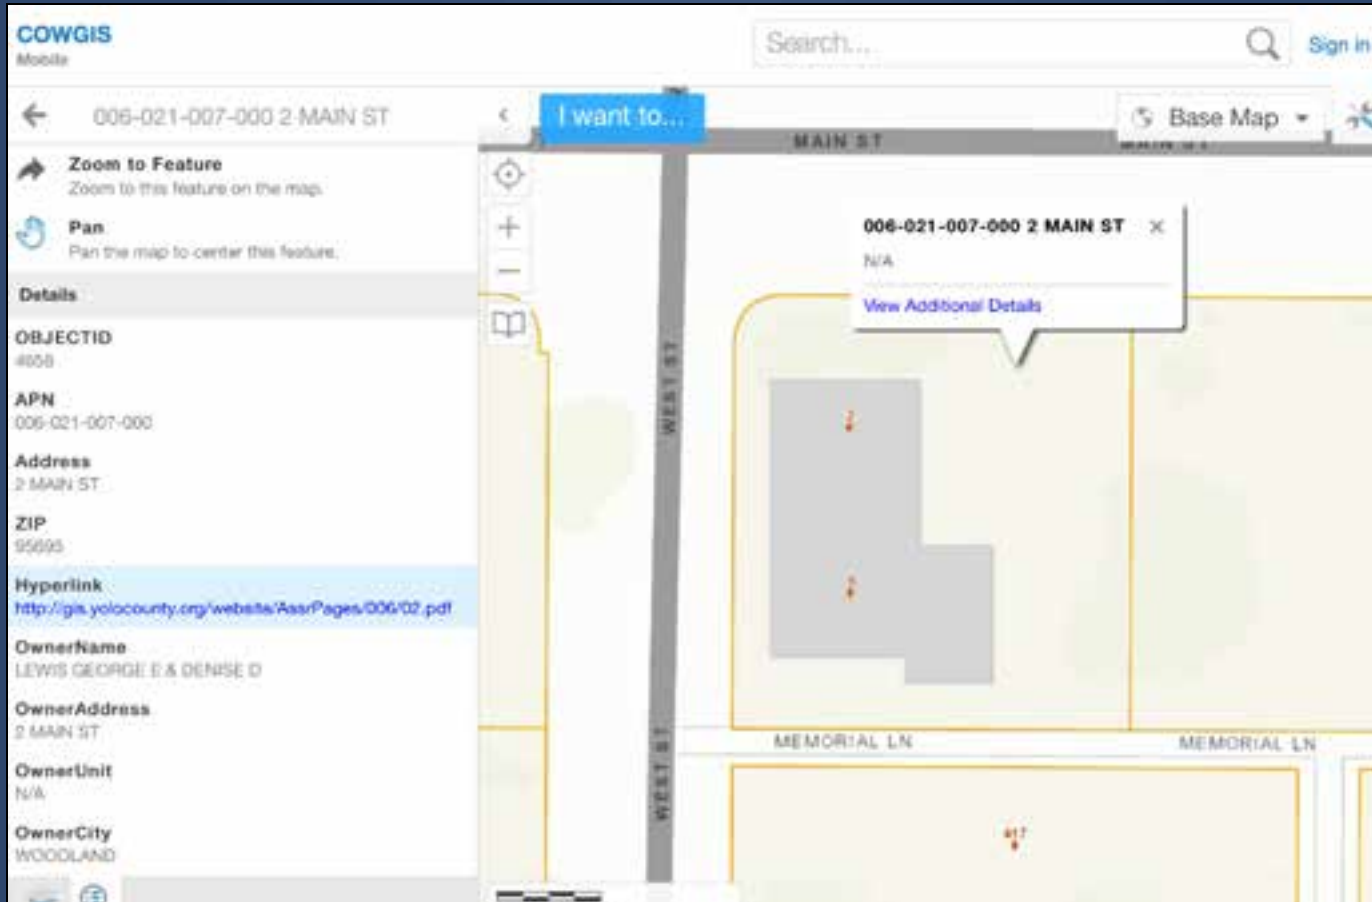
COWGIS
Mobile

Search...

Sign in

006-021-007-000 2 MAIN ST

Zoom to Feature
Zoom to this feature on the map.

Pan
Pan the map to center this feature.

Details

OBJECTID
4658

APN
006-021-007-000

Address
2 MAIN ST

ZIP
95695

Hyperlink
http://gis.yolocounty.org/website/AssrPages/006/02.pdf

OwnerName
LEWIS GEORGE E & DENISE D

OwnerAddress
2 MAIN ST

OwnerUnit
N/A

OwnerCity
WOODLAND

I want to...

Base Map

MAIN ST

MAIN ST

006-021-007-000 2 MAIN ST

N/A

View Additional Details

WEST ST

2

2

MEMORIAL LN

MEMORIAL LN

WEST ST

417